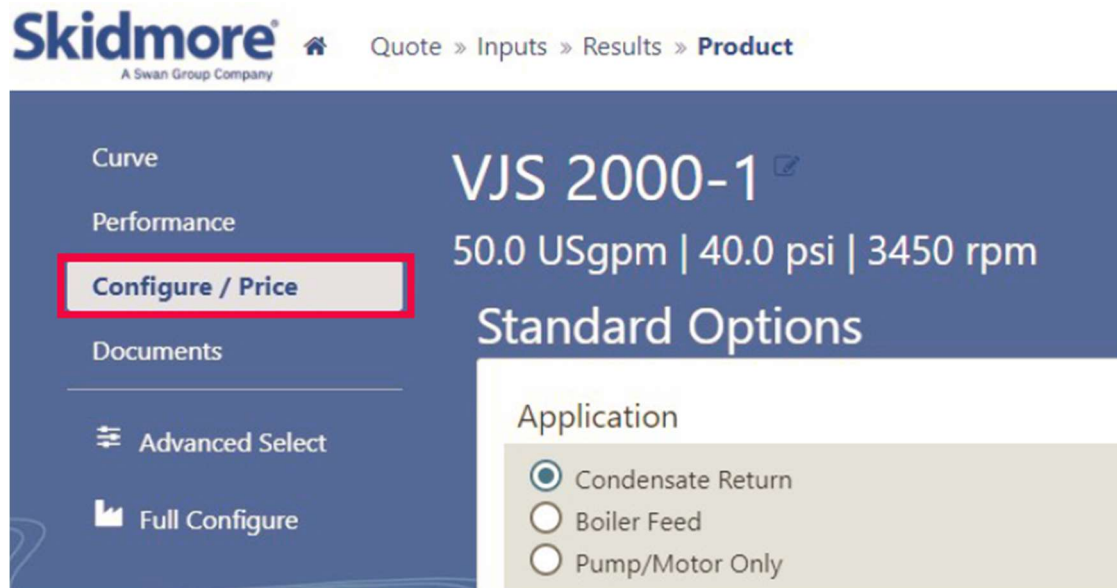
Skidmore
A Swan Group Company

Quote » Inputs » Results » Product

Curve

Performance

Configure / Price

Documents

Advanced Select

Full Configure

VJS 2000-1

50.0 USgpm | 40.0 psi | 3450 rpm

Standard Options

Application

Condensate Return

Boiler Feed

Pump/Motor Only